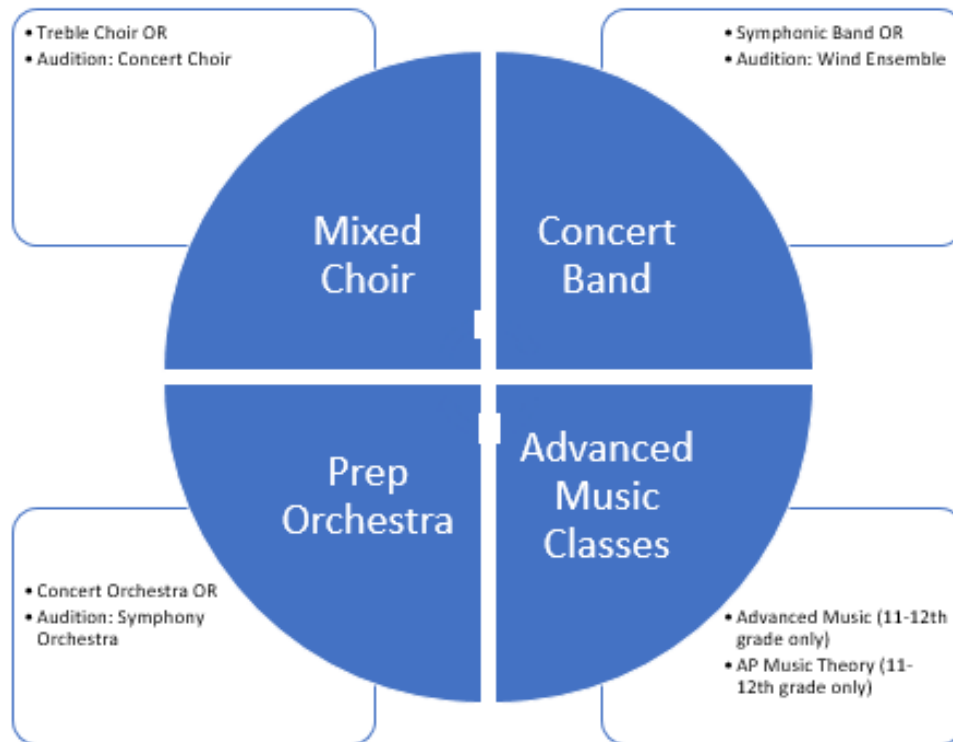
- Treble Choir OR
- Audition: Concert Choir

Mixed Choir

- Symphonic Band OR
- Audition: Wind Ensemble

Concert Band

Prep Orchestra

- Concert Orchestra OR
- Audition: Symphony Orchestra

Advanced Music Classes

- Advanced Music (11-12th grade only)
- AP Music Theory (11-12th grade only)